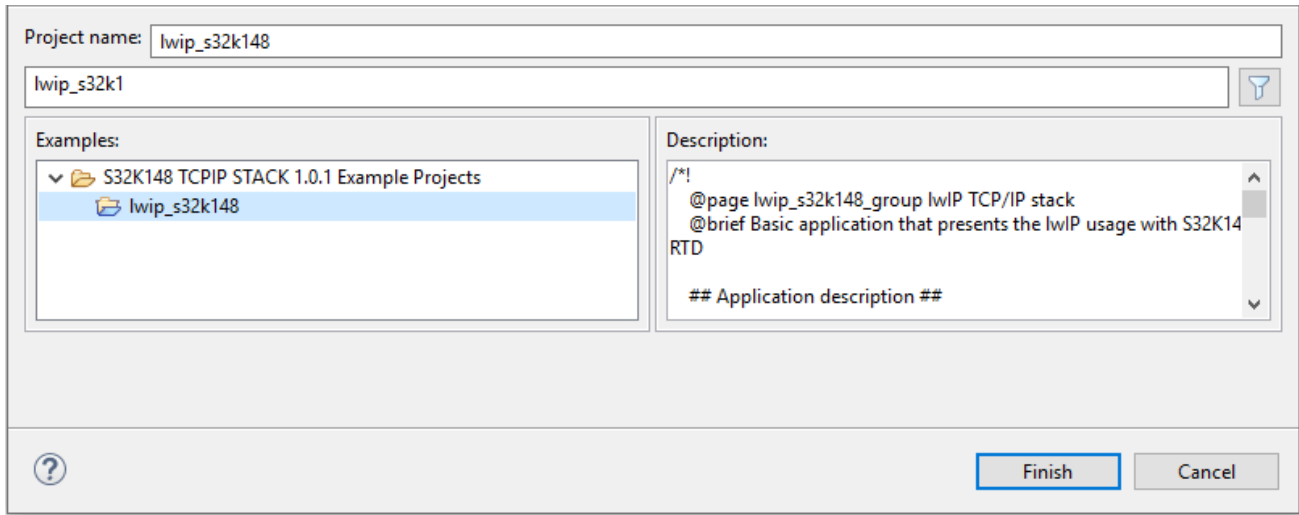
Project name: lwip_s32k148

lwip_s32k1

Examples:

S32K148 TCPIP STACK 1.0.1 Example Projects

lwip_s32k148

Description:

/*!
@page lwip_s32k148_group lwIP TCP/IP stack
@brief Basic application that presents the lwIP usage with S32K14
RTD

## Application description ##

?

Finish

Cancel